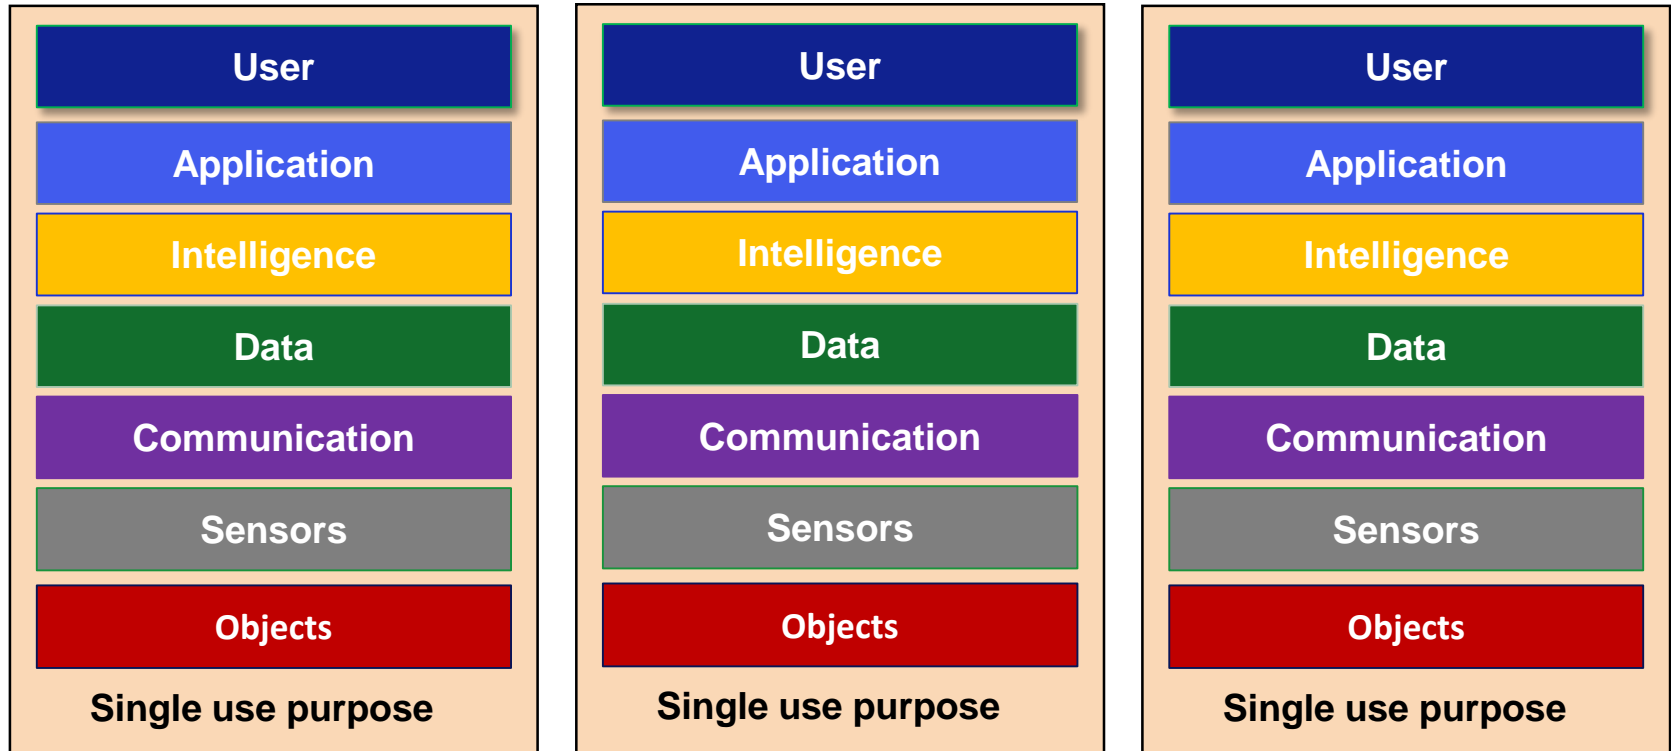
User

Application

Intelligence

Data

Communication

Sensors

Objects

Single use purpose

User

Application

Intelligence

Data

Communication

Sensors

Objects

Single use purpose

User

Application

Intelligence

Data

Communication

Sensors

Objects

Single use purpose